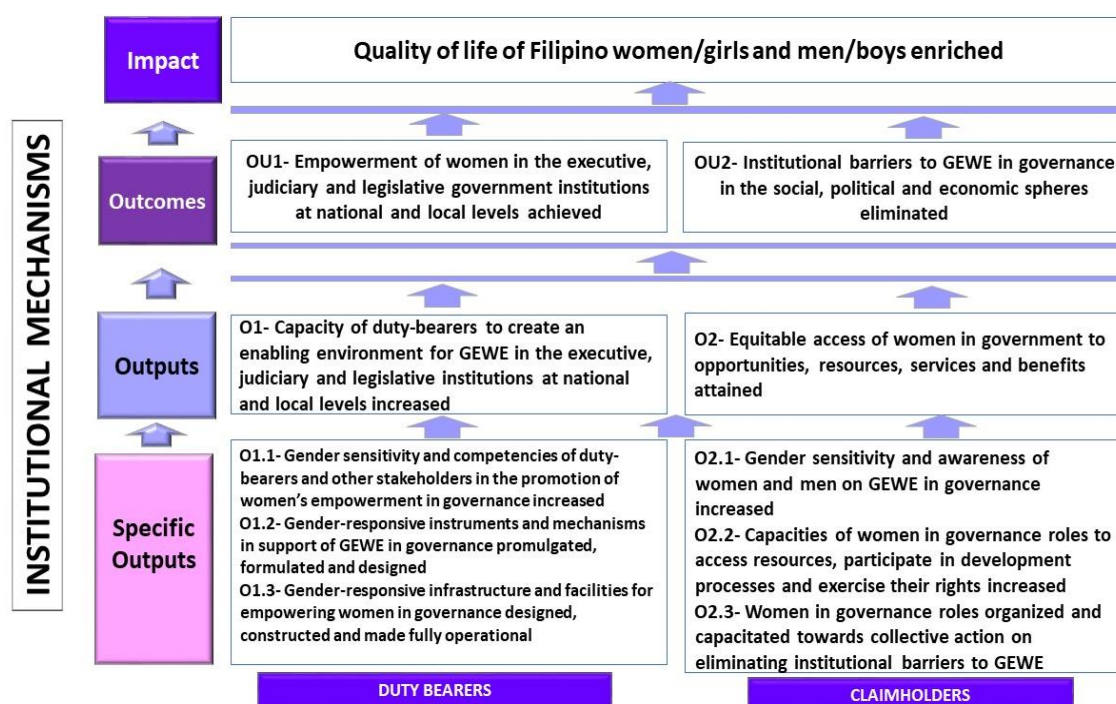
INSTITUTIONAL MECHANISMS

Impact

Quality of life of Filipino women/girls and men/boys enriched

Outcomes

OU1- Empowerment of women in the executive, judiciary and legislative government institutions at national and local levels achieved

OU2- Institutional barriers to GEWE in governance in the social, political and economic spheres eliminated

Outputs

O1- Capacity of duty-bearers to create an enabling environment for GEWE in the executive, judiciary and legislative institutions at national and local levels increased

O2- Equitable access of women in government to opportunities, resources, services and benefits attained

Specific Outputs

O1.1- Gender sensitivity and competencies of duty-bearers and other stakeholders in the promotion of women's empowerment in governance increased
O1.2- Gender-responsive instruments and mechanisms in support of GEWE in governance promulgated, formulated and designed
O1.3- Gender-responsive infrastructure and facilities for empowering women in governance designed, constructed and made fully operational

O2.1- Gender sensitivity and awareness of women and men on GEWE in governance increased
O2.2- Capacities of women in governance roles to access resources, participate in development processes and exercise their rights increased
O2.3- Women in governance roles organized and capacitated towards collective action on eliminating institutional barriers to GEWE

DUTY BEARERS

CLAIMHOLDERS